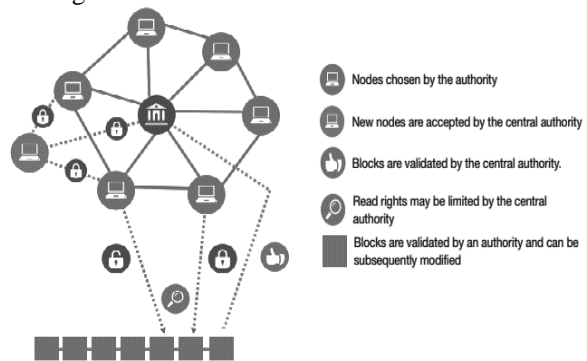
Nodes chosen by the authority

New nodes are accepted by the central authority

Blocks are validated by the central authority.

Read rights may be limited by the central authority

Blocks are validated by an authority and can be subsequently modified